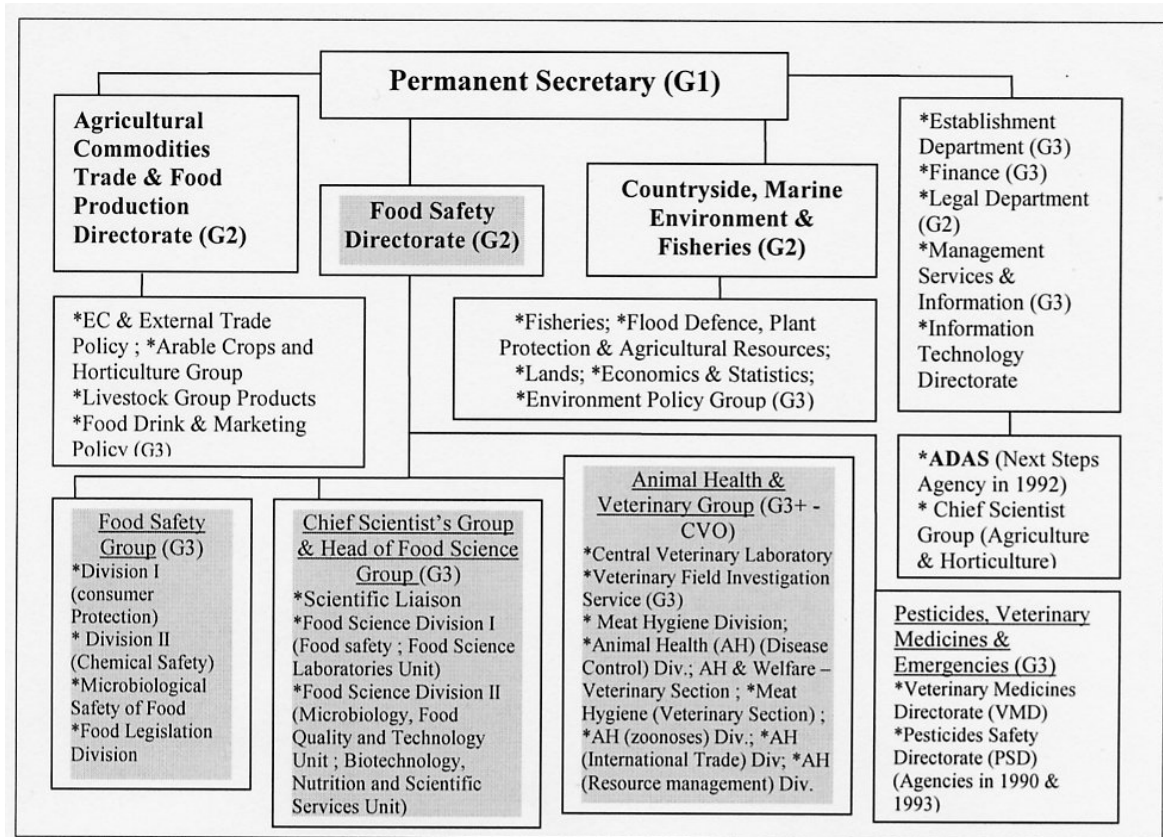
Permanent Secretary (G1)

Agricultural Commodities Trade & Food Production Directorate (G2)

Food Safety Directorate (G2)

Countryside, Marine Environment & Fisheries (G2)

*Establishment Department (G3)
*Finance (G3)
*Legal Department (G2)
*Management Services & Information (G3)
*Information Technology Directorate

*EC & External Trade Policy ; *Arable Crops and Horticulture Group
*Livestock Group Products
*Food Drink & Marketing Policy (G3)

*Fisheries; *Flood Defence, Plant Protection & Agricultural Resources; *Lands; *Economics & Statistics; *Environment Policy Group (G3)

*ADAS (Next Steps Agency in 1992)
* Chief Scientist Group (Agriculture & Horticulture)

Food Safety Group (G3)
*Division I (consumer Protection)
* Division II (Chemical Safety)
*Microbiological Safety of Food
*Food Legislation Division

Chief Scientist's Group & Head of Food Science Group (G3)
*Scientific Liaison
*Food Science Division I (Food safety ; Food Science Laboratories Unit)
*Food Science Division II (Microbiology, Food Quality and Technology Unit ; Biotechnology, Nutrition and Scientific Services Unit)

Animal Health & Veterinary Group (G3+ - CVO)
*Central Veterinary Laboratory
*Veterinary Field Investigation Service (G3)
* Meat Hygiene Division;
*Animal Health (AH) (Disease Control) Div.; AH & Welfare – Veterinary Section ; *Meat Hygiene (Veterinary Section) ; *AH (zoonoses) Div.; *AH (International Trade) Div; *AH (Resource management) Div.

Pesticides, Veterinary Medicines & Emergencies (G3)
*Veterinary Medicines Directorate (VMD)
*Pesticides Safety Directorate (PSD)
(Agencies in 1990 & 1993)